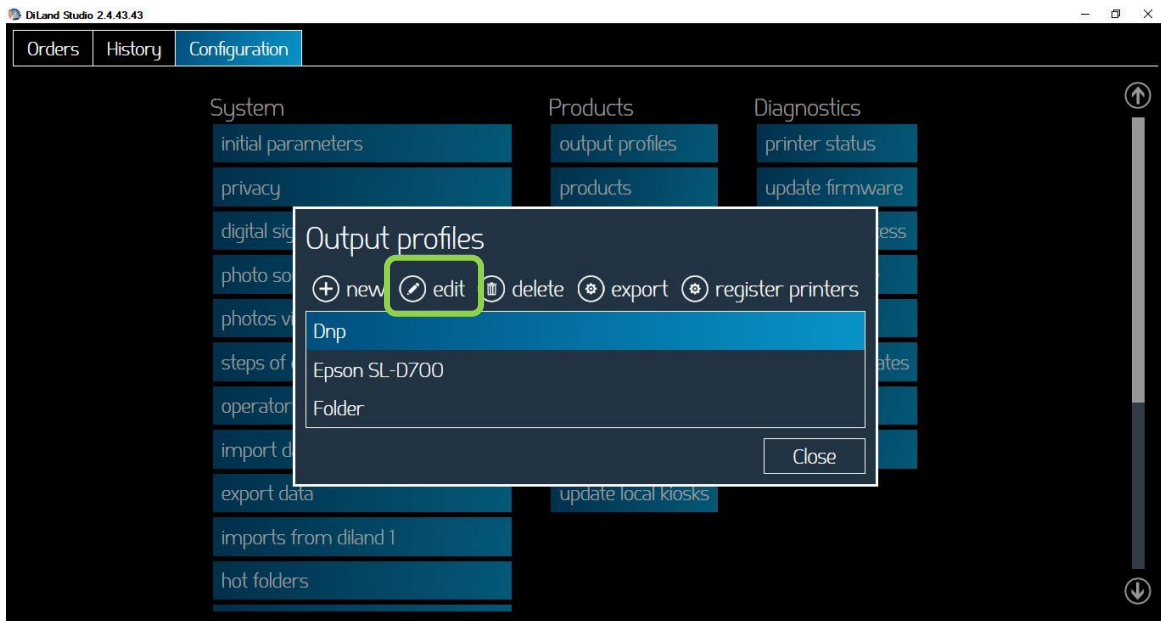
DiLand Studio 2.4.43.43

Orders History Configuration

System
initial parameters
privacy
digital sig
photo so
photos vi
steps of
operator
import d
export data
imports from diland 1
hot folders

Products
output profiles
products
update local kiosks

Diagnostics
printer status
update firmware
ress
ates

Output profiles
new edit delete export register printers
Dnp
Epson SL-D700
Folder
Close